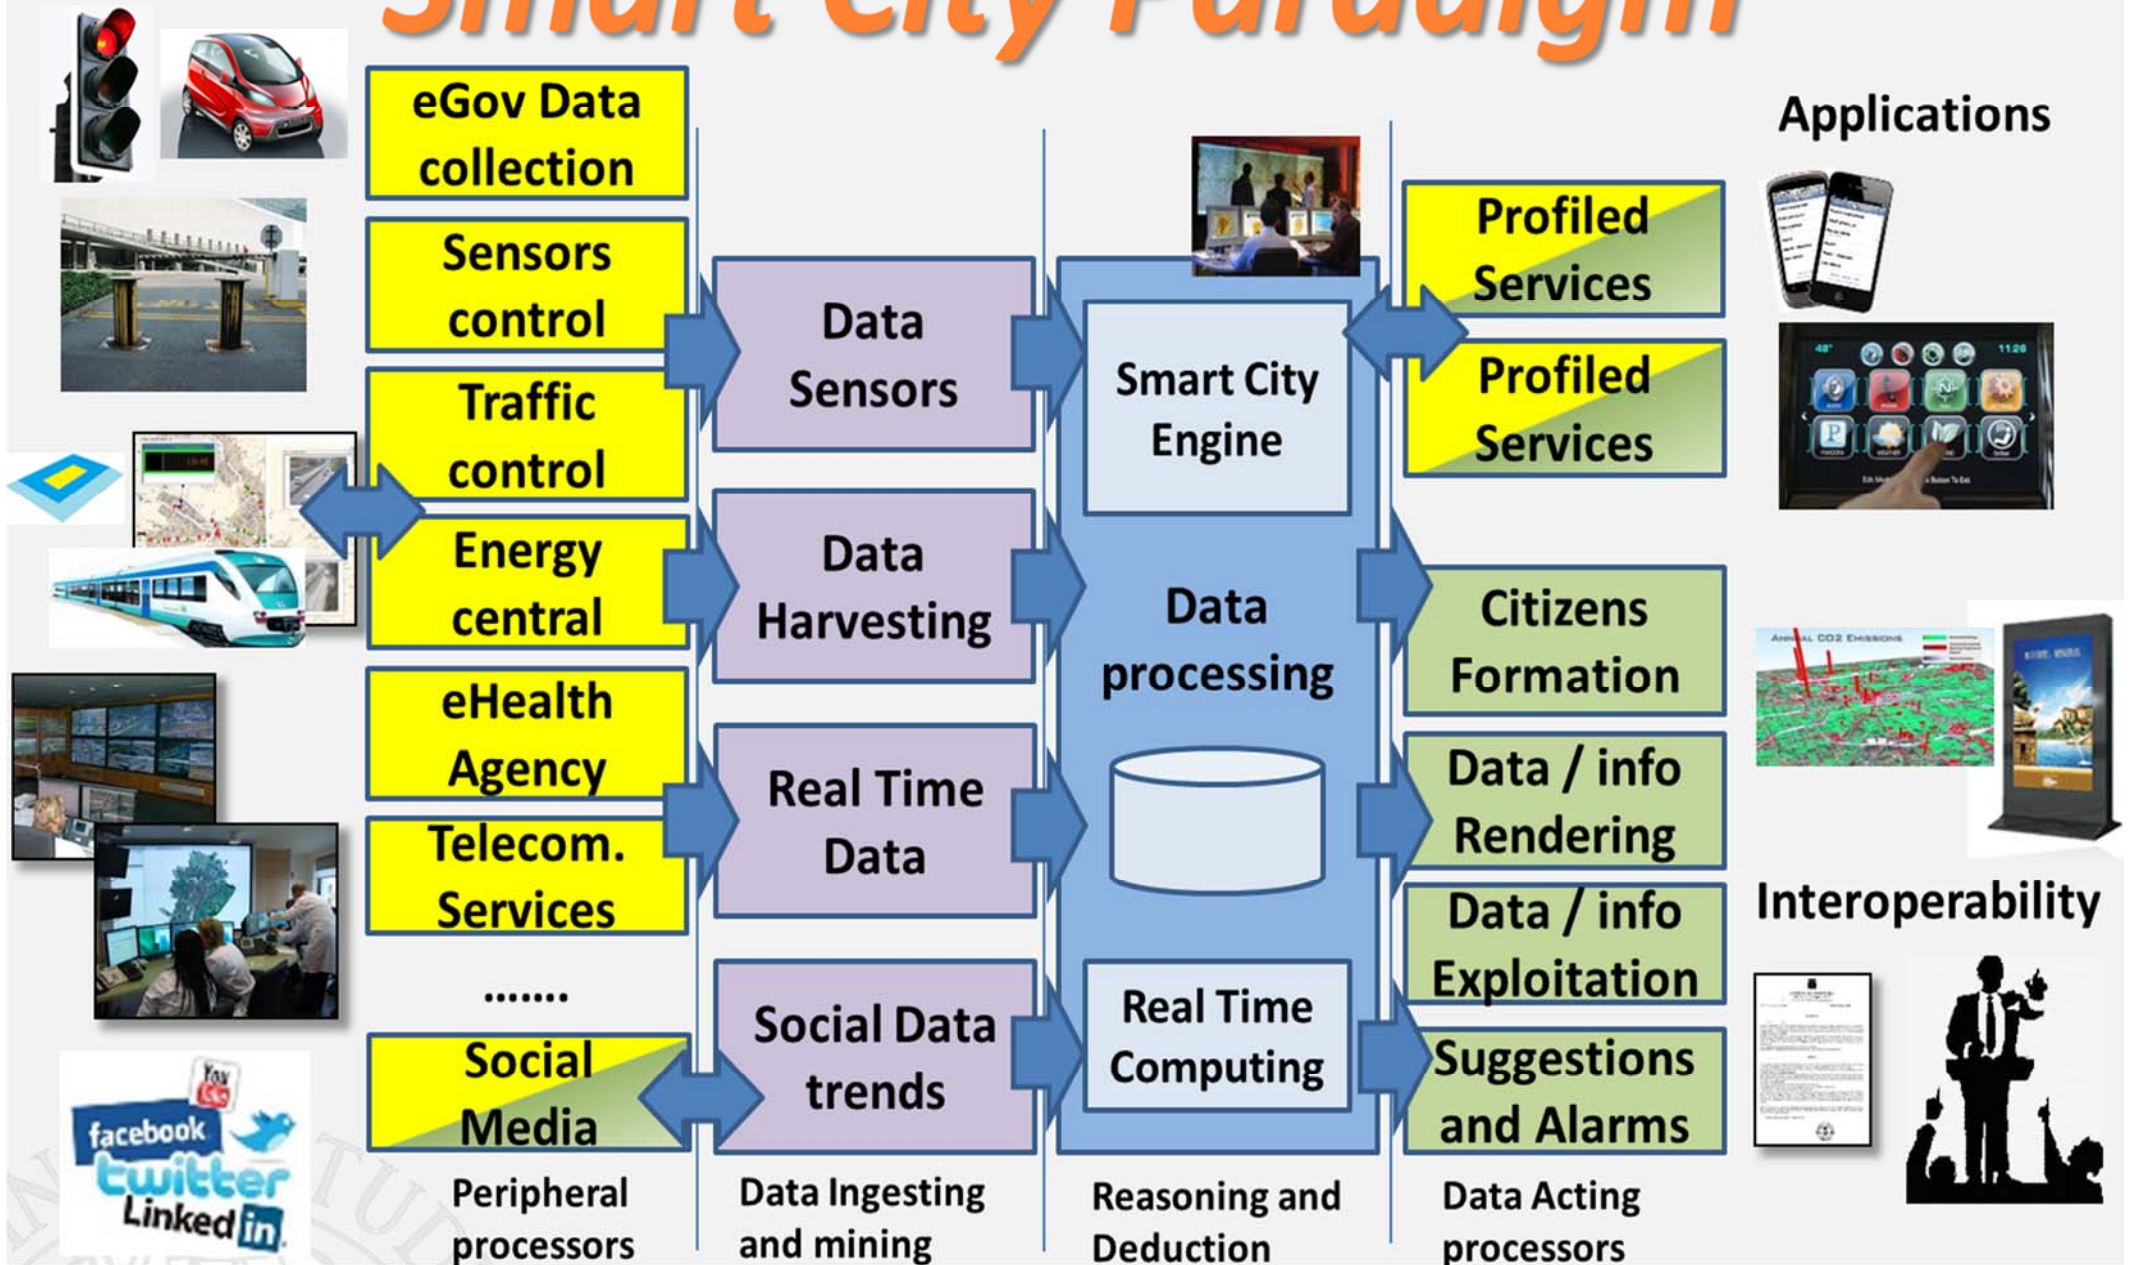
Smart City Paradigm

eGov Data collection

Sensors control

Traffic control

Energy central

eHealth Agency

Telecom. Services

.......

Social Media

Peripheral processors

Data Sensors

Data Harvesting

Real Time Data

Social Data trends

Data Ingesting and mining

Smart City Engine

Data processing

Real Time Computing

Reasoning and Deduction

Profiled Services

Profiled Services

Citizens Formation

Data / info Rendering

Data / info Exploitation

Suggestions and Alarms

Data Acting processors

Applications

Interoperability

facebook
twitter
Linked in
You Tube

ANNUAL CO2 EMISSIONS